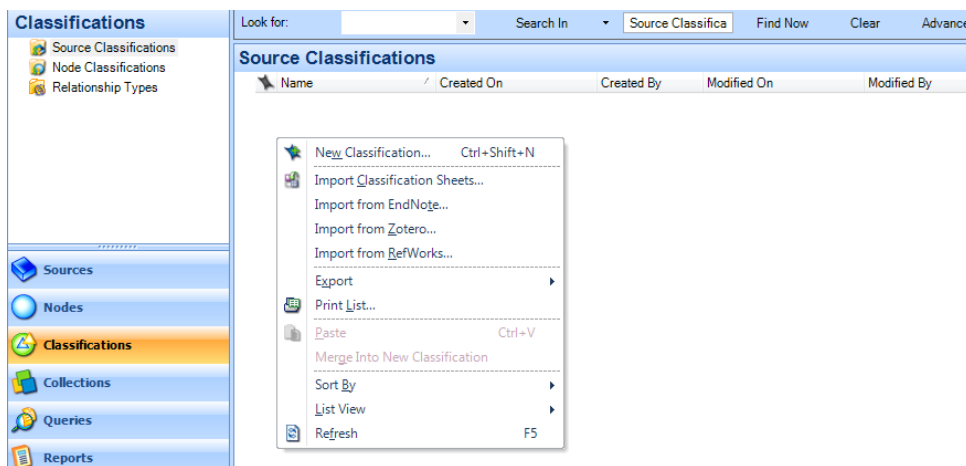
Classifications

Source Classifications
Node Classifications
Relationship Types

Sources
Nodes
Classifications
Collections
Queries
Reports

Look for: Search In Source Classifica Find Now Clear Advance

Source Classifications

| Name | Created On | Created By | Modified On | Modified By |
|---|---|---|---|---|

New Classification... Ctrl+Shift+N
Import Classification Sheets...
Import from EndNote...
Import from Zotero...
Import from RefWorks...
Export
Print List...
Paste Ctrl+V
Merge Into New Classification
Sort By
List View
Refresh F5